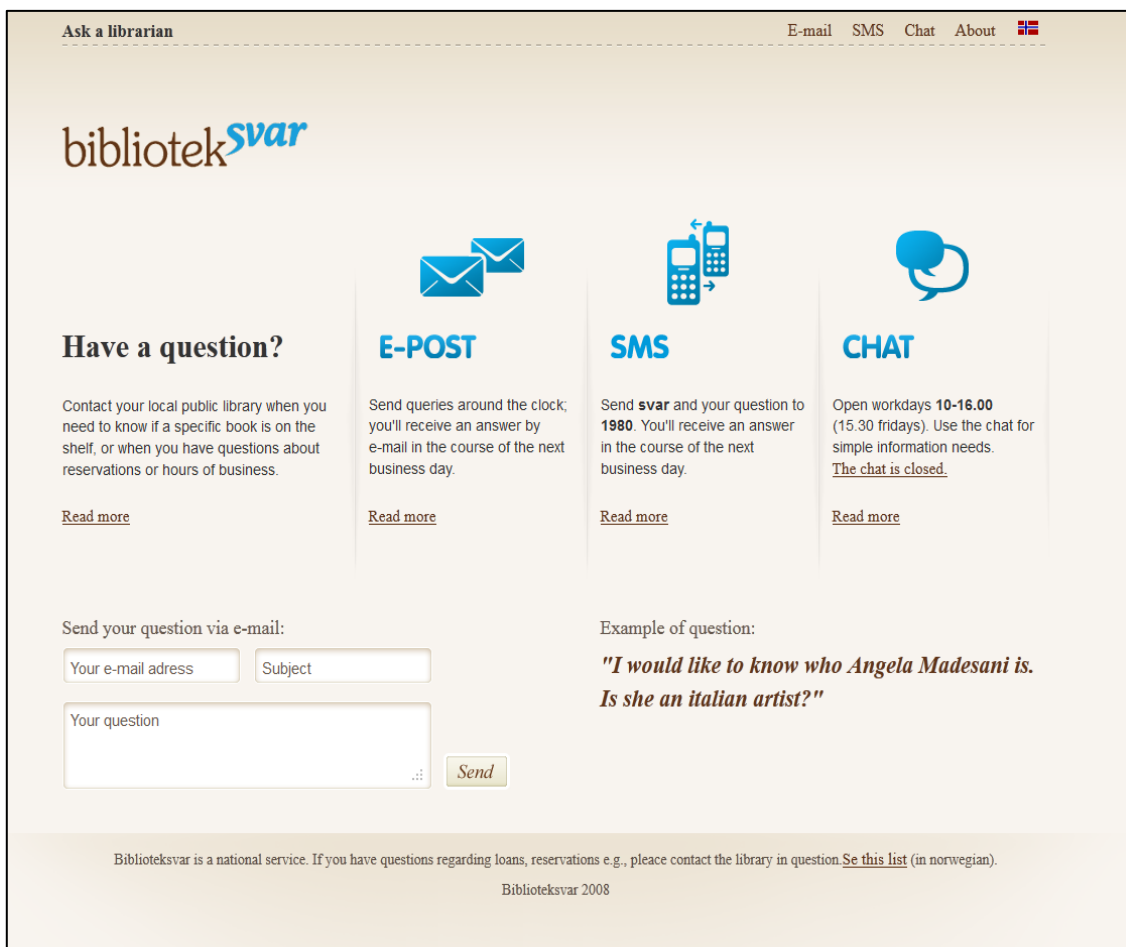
Ask a librarian

E-mail SMS Chat About

bibliotek svar

Have a question?

Contact your local public library when you need to know if a specific book is on the shelf, or when you have questions about reservations or hours of business.

Read more

E-POST

Send queries around the clock; you'll receive an answer by e-mail in the course of the next business day.

Read more

SMS

Send **svar** and your question to **1980**. You'll receive an answer in the course of the next business day.

Read more

CHAT

Open workdays **10-16.00** (15.30 fridays). Use the chat for simple information needs.
The chat is closed.

Read more

Send your question via e-mail:

Your e-mail adress

Subject

Your question

Send

Example of question:

"I would like to know who Angela Madesani is. Is she an italian artist?"

Biblioteksvar is a national service. If you have questions regarding loans, reservations e.g., pleace contact the library in question. Se this list (in norwegian).

Biblioteksvar 2008